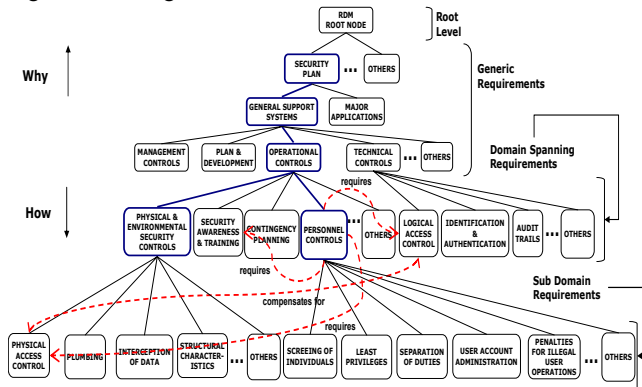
RDM ROOT NODE

Root Level

Why

SECURITY PLAN

...

OTHERS

Generic Requirements

GENERAL SUPPORT SYSTEMS

MAJOR APPLICATIONS

MANAGEMENT CONTROLS

PLAN & DEVELOPMENT

OPERATIONAL CONTROLS

TECHNICAL CONTROLS

...

OTHERS

Domain Spanning Requirements

requires

How

PHYSICAL & ENVIRONMENTAL SECURITY CONTROLS

SECURITY AWARENESS & TRAINING

CONTINGENCY PLANNING

PERSONNEL CONTROLS

...

OTHERS

LOGICAL ACCESS CONTROL

IDENTIFICATION & AUTHENTICATION

AUDIT TRAILS

...

OTHERS

requires

compensates for

Sub Domain Requirements

requires

PHYSICAL ACCESS CONTROL

PLUMBING

INTERCEPTION OF DATA

STRUCTURAL CHARACTERISTICS

...

OTHERS

SCREEING OF INDIVIDUALS

LEAST PRIVILEGES

SEPARATION OF DUTIES

USER ACCOUNT ADMINISTRATION

PENALTIES FOR ILLEGAL USER OPERATIONS

...

OTHERS